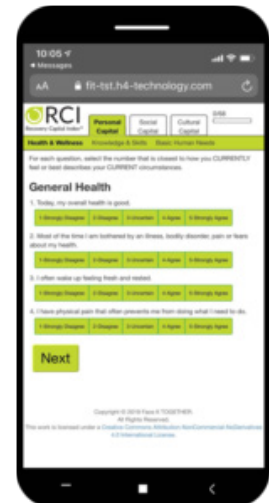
10:05
◂ Messages

AA 🔒 fit-tst.h4-technology.com

RCI
Recovery Capital Index®

Personal Capital | Social Capital | Cultural Capital

Health & Wellness | Knowledge & Skills | Basic Human Needs

For each question, select the number that is closest to how you CURRENTLY feel or best describes your CURRENT circumstances.

General Health

1. Today, my overall health is good.

1-Strongly Disagree | 2-Disagree | 3-Uncertain | 4-Agree | 5-Strongly Agree

2. Most of the time I am bothered by an illness, bodily disorder, pain or fears about my health.

1-Strongly Disagree | 2-Disagree | 3-Uncertain | 4-Agree | 5-Strongly Agree

3. I often wake up feeling fresh and rested.

1-Strongly Disagree | 2-Disagree | 3-Uncertain | 4-Agree | 5-Strongly Agree

4. I have physical pain that often prevents me from doing what I need to do.

1-Strongly Disagree | 2-Disagree | 3-Uncertain | 4-Agree | 5-Strongly Agree

Next

Copyright © 2018 Face It TOGETHER.
All Rights Reserved.
This work is licensed under a Creative Commons Attribution-NonCommercial-NoDerivatives 4.0 International License.